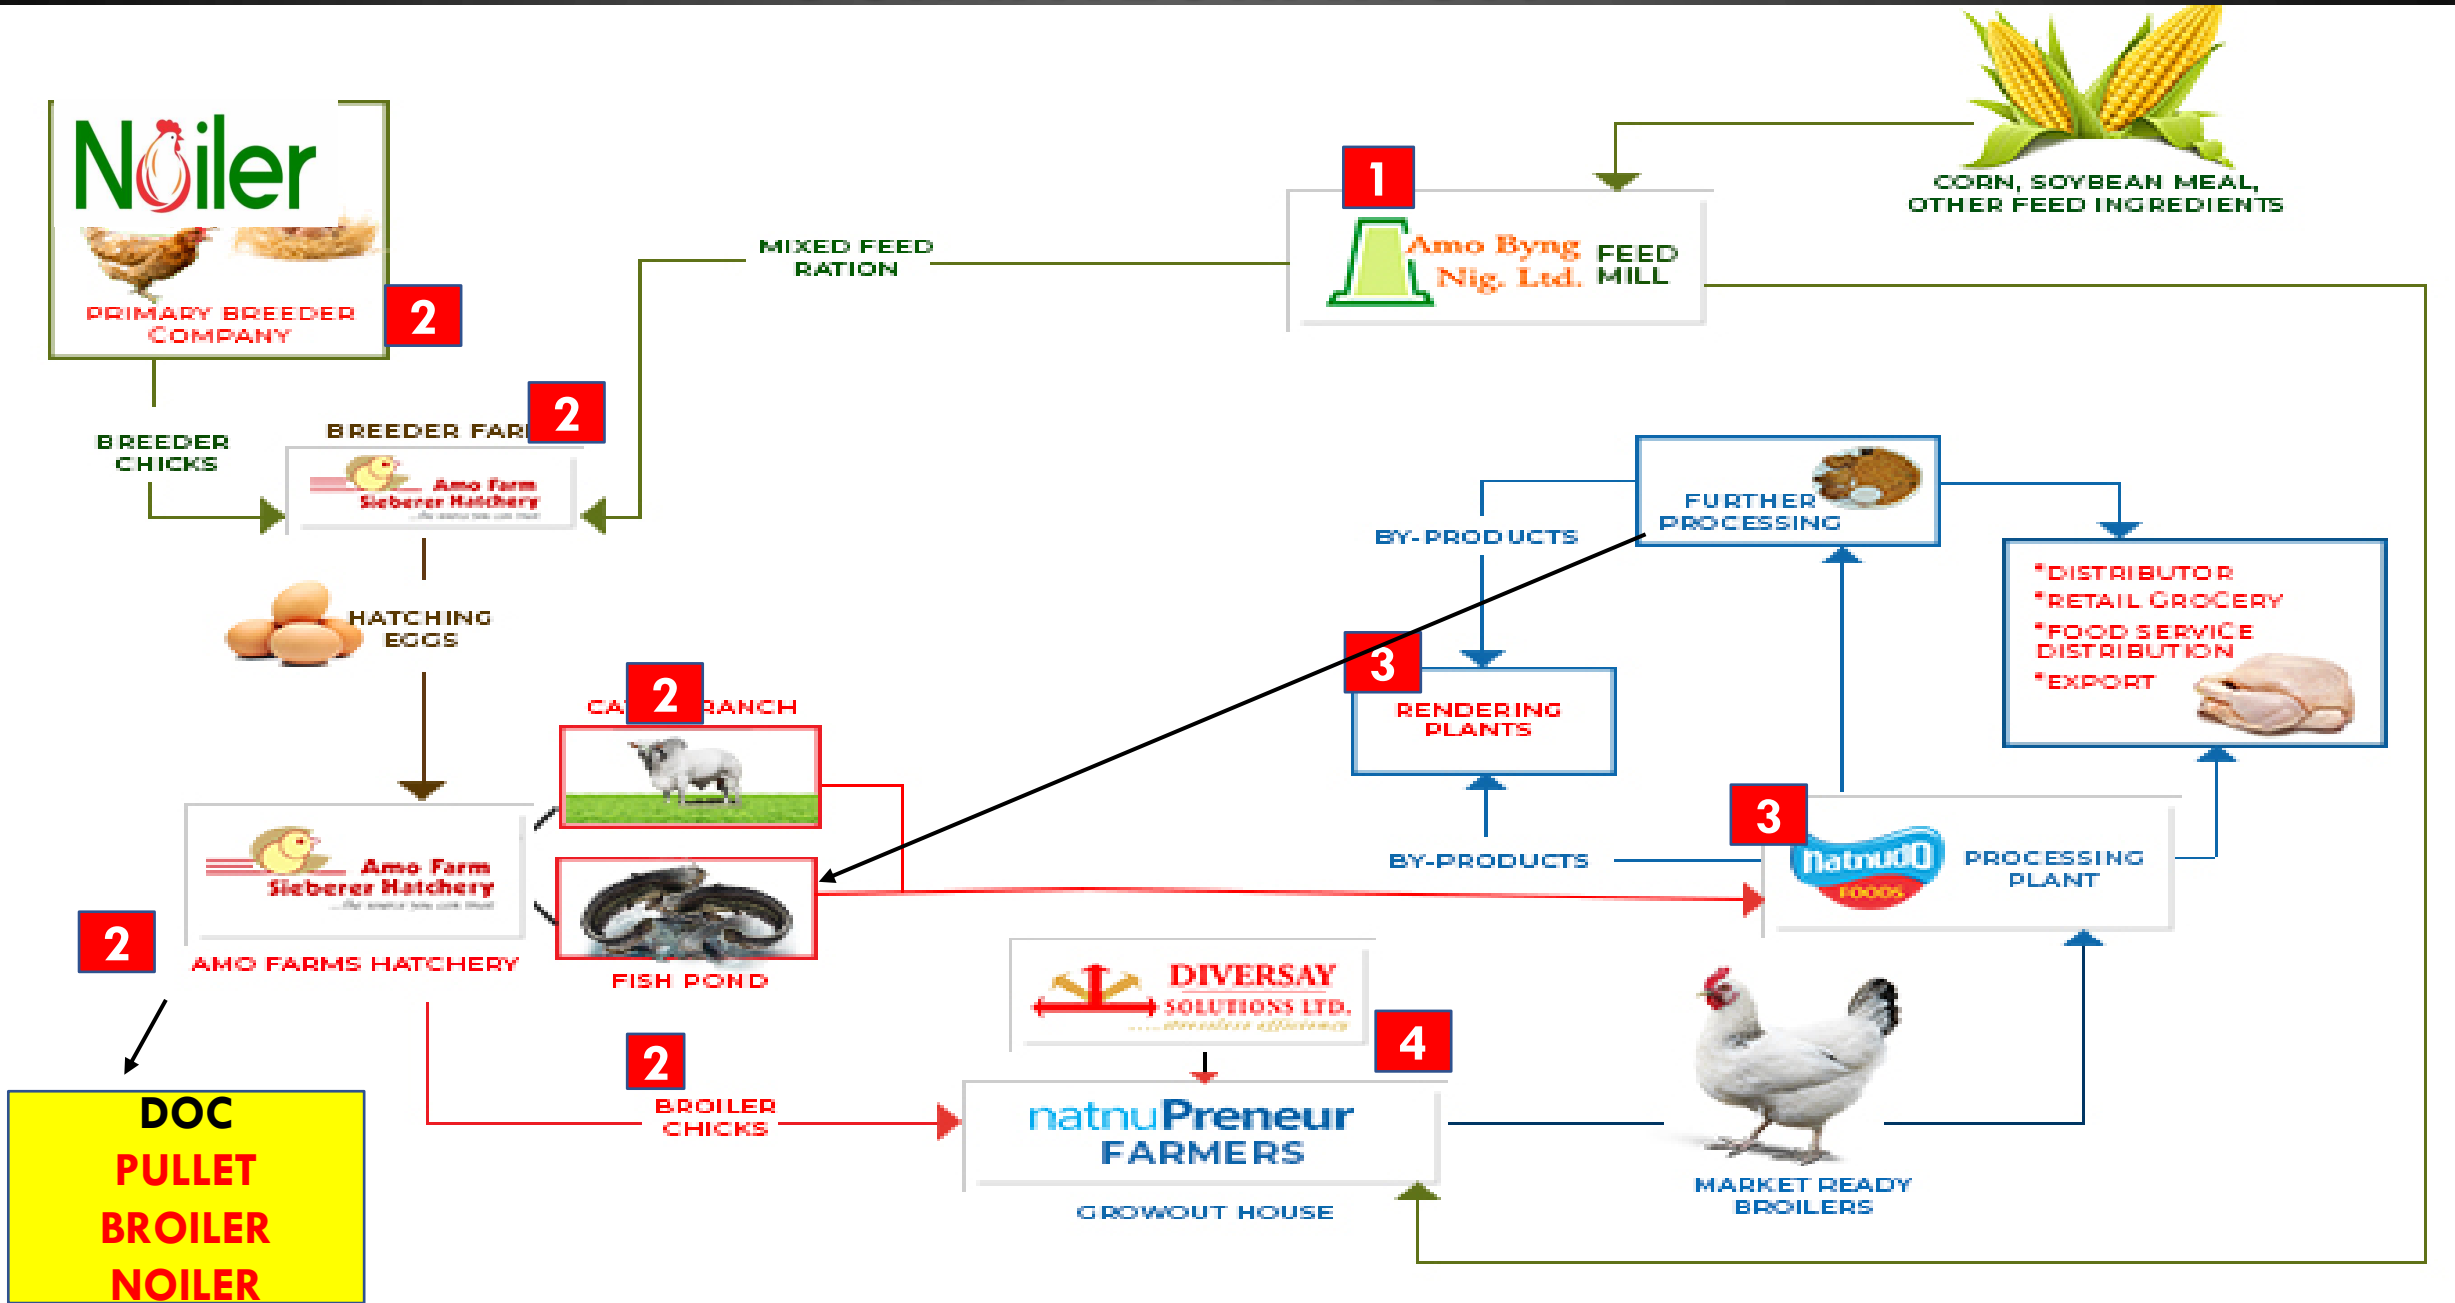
Noiler

PRIMARY BREEDER COMPANY

2

BREEDER CHICKS

BREEDER FAR

2

Amo Farm Sieberer Hatchery

MIXED FEED RATION

1

Amo Byng Nig. Ltd. FEED MILL

CORN, SOYBEAN MEAL, OTHER FEED INGREDIENTS

HATCHING EGGS

CA

2

RANCH

Amo Farm Sieberer Hatchery

2

AMO FARMS HATCHERY

FISH POND

FURTHER PROCESSING

BY-PRODUCTS

3

RENDERING PLANTS

BY-PRODUCTS

•DISTRIBUTOR
•RETAIL GROCERY
•FOOD SERVICE DISTRIBUTION
•EXPORT

3

natnudO FOODS

PROCESSING PLANT

DOC
PULLET
BROILER
NOILER

2

BROILER CHICKS

DIVERSAY SOLUTIONS LTD.

4

natnuPreneur FARMERS

GROWOUT HOUSE

MARKET READY BROILERS